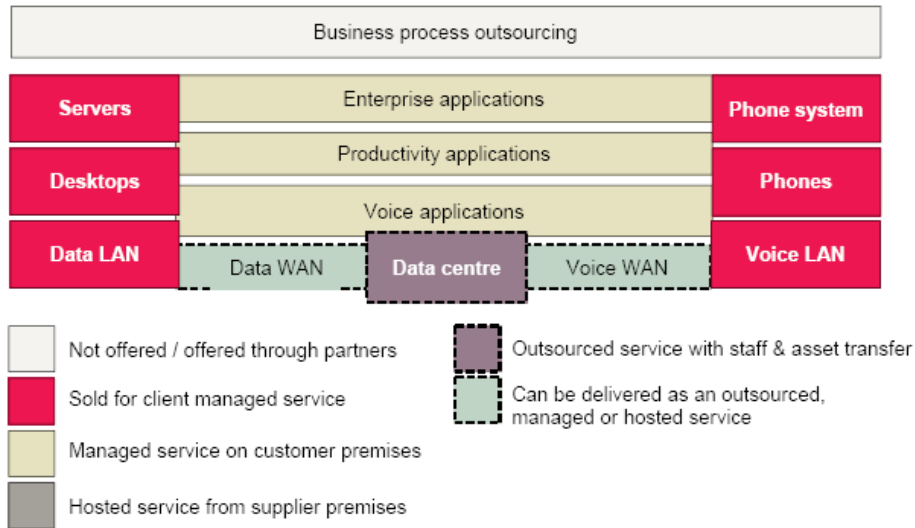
Business process outsourcing

Servers

Enterprise applications

Phone system

Desktops

Productivity applications

Phones

Voice applications

Data LAN

Data WAN

Data centre

Voice WAN

Voice LAN

Not offered / offered through partners

Sold for client managed service

Managed service on customer premises

Hosted service from supplier premises

Outsourced service with staff & asset transfer

Can be delivered as an outsourced, managed or hosted service